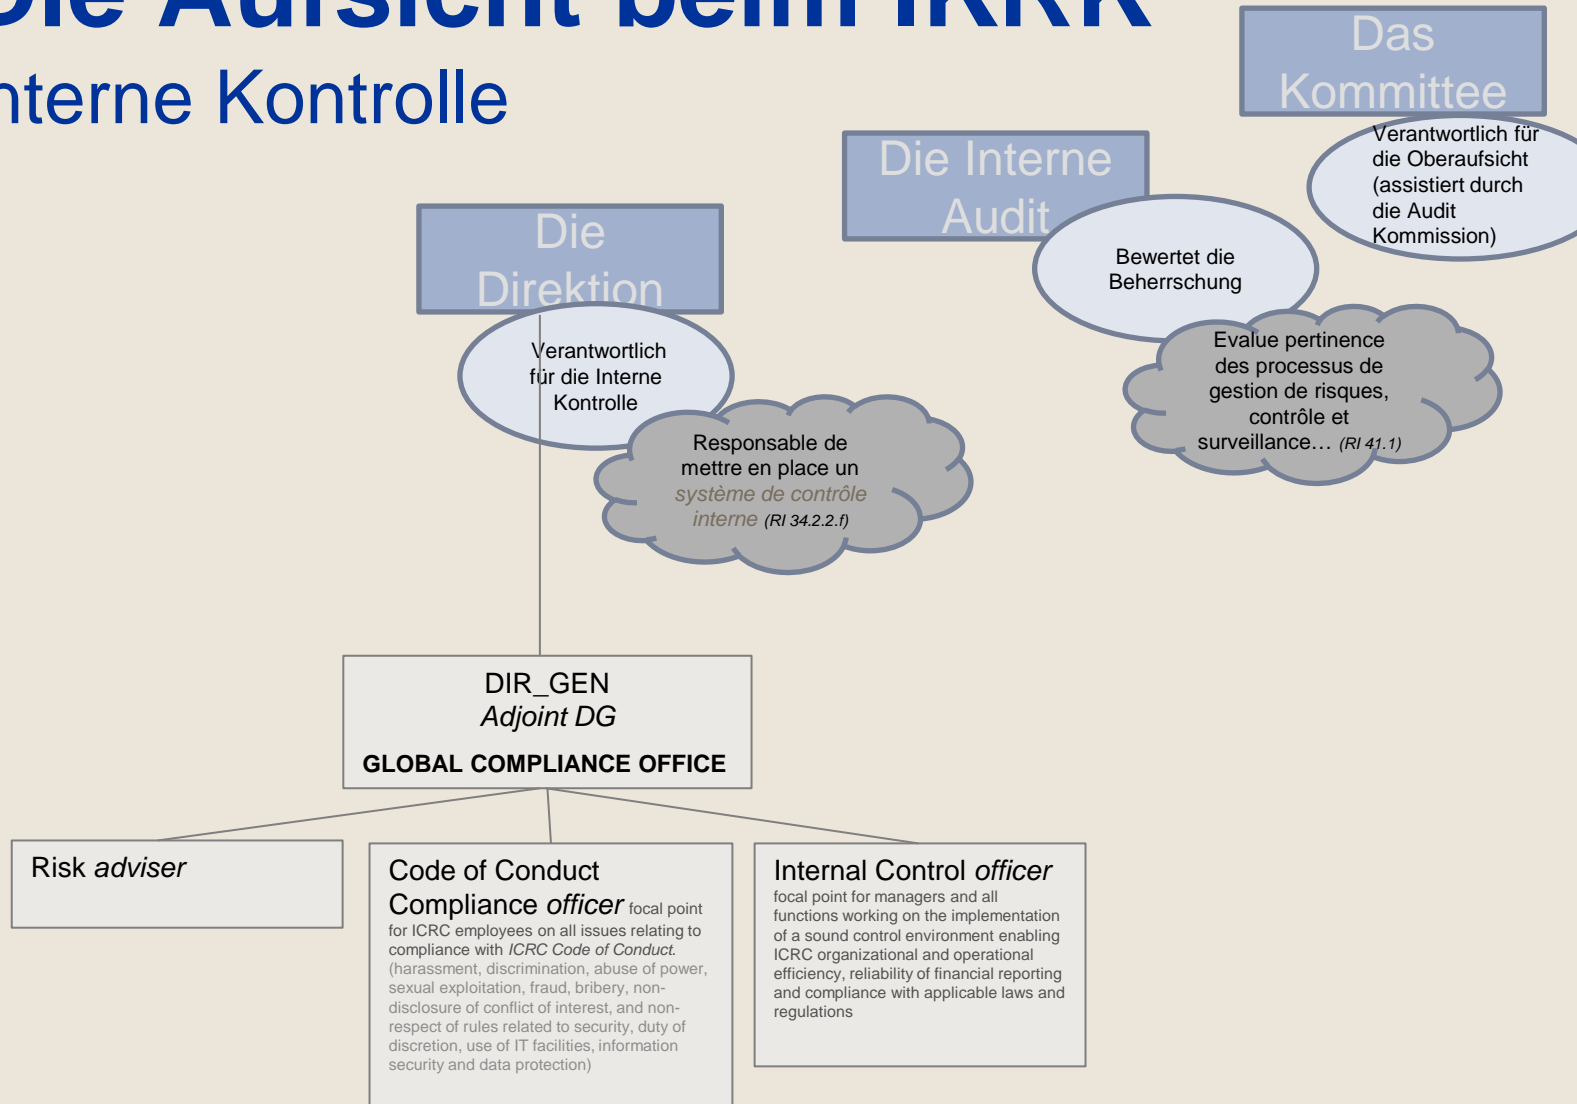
Die Aufsicht beim IKRK
nterne Kontrolle

Das Kommittee

Verantwortlich für die Oberaufsicht (assistiert durch die Audit Kommission)

Die Interne Audit

Bewertet die Beherrschung

Evalue pertinence des processus de gestion de risques, contrôle et surveillance… (RI 41.1)

Die Direktion

Verantwortlich für die Interne Kontrolle

Responsable de mettre en place un système de contrôle interne (RI 34.2.2.f)

DIR_GEN
Adjoint DG
GLOBAL COMPLIANCE OFFICE

Risk adviser

Code of Conduct Compliance officer focal point for ICRC employees on all issues relating to compliance with ICRC Code of Conduct. (harassment, discrimination, abuse of power, sexual exploitation, fraud, bribery, non-disclosure of conflict of interest, and non-respect of rules related to security, duty of discretion, use of IT facilities, information security and data protection)

Internal Control officer
focal point for managers and all functions working on the implementation of a sound control environment enabling ICRC organizational and operational efficiency, reliability of financial reporting and compliance with applicable laws and regulations